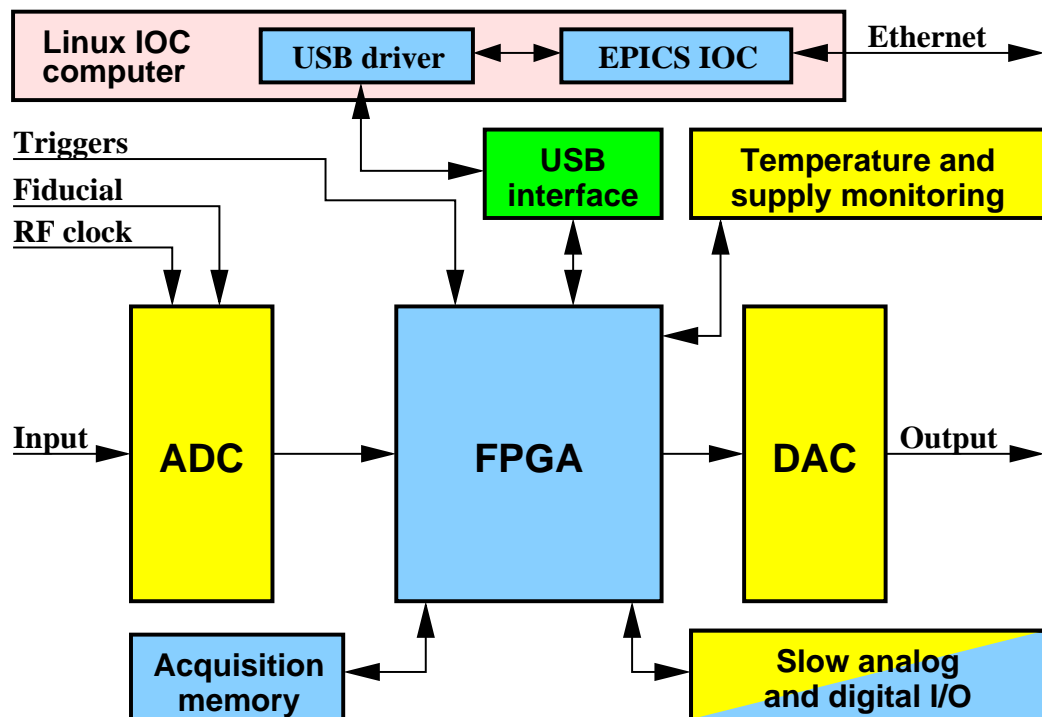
Linux IOC computer

USB driver

EPICS IOC

Ethernet

Triggers

Fiducial

RF clock

USB interface

Temperature and supply monitoring

Input

ADC

FPGA

DAC

Output

Acquisition memory

Slow analog and digital I/O